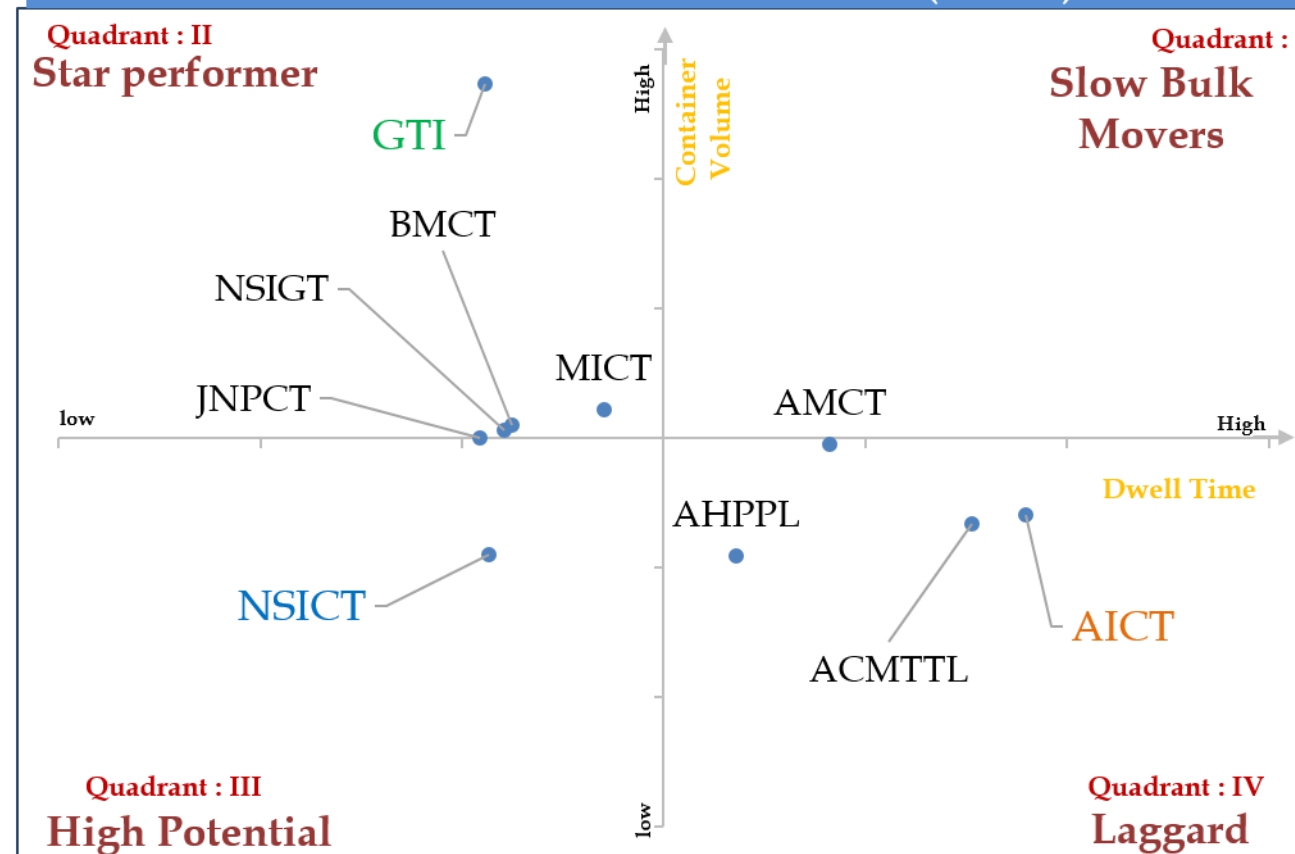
Quadrant : II
Star performer

Quadrant :
Slow Bulk Movers

High
Container Volume

GTI

BMCT

NSIGT

MICT

JNPCT

AMCT

low

High

Dwell Time

AHPPL

NSICT

AICT

ACMTTL

Quadrant : III
High Potential

low

Quadrant : IV
Laggard